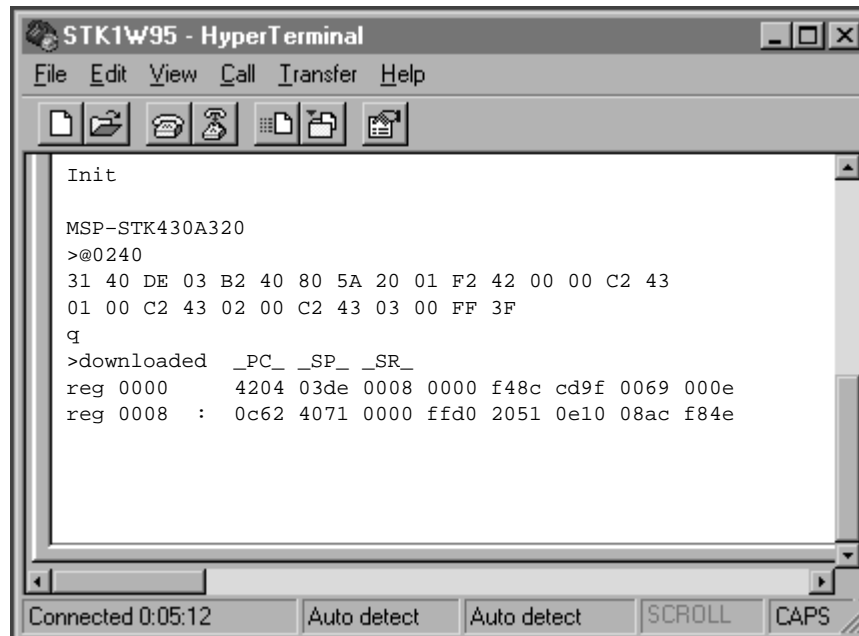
STK1W95 - HyperTerminal

File Edit View Call Transfer Help

Init

MSP-STK430A320
>@0240
31 40 DE 03 B2 40 80 5A 20 01 F2 42 00 00 C2 43
01 00 C2 43 02 00 C2 43 03 00 FF 3F
q
>downloaded _PC_ _SP_ _SR_
reg 0000 4204 03de 0008 0000 f48c cd9f 0069 000e
reg 0008 : 0c62 4071 0000 ffd0 2051 0e10 08ac f84e

Connected 0:05:12 | Auto detect | Auto detect | SCROLL | CAPS